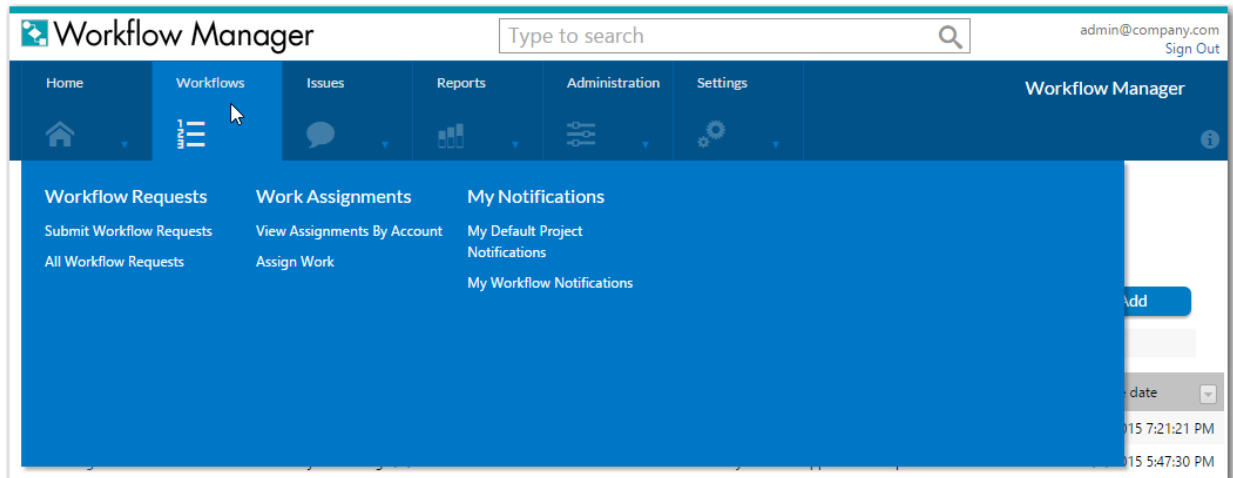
Workflow Manager

Type to search

admin@company.com
Sign Out

Home
Workflows
Issues
Reports
Administration
Settings

Workflow Manager

Workflow Requests
Submit Workflow Requests
All Workflow Requests

Work Assignments
View Assignments By Account
Assign Work

My Notifications
My Default Project Notifications
My Workflow Notifications

Add

date

015 7:21:21 PM
015 5:47:30 PM